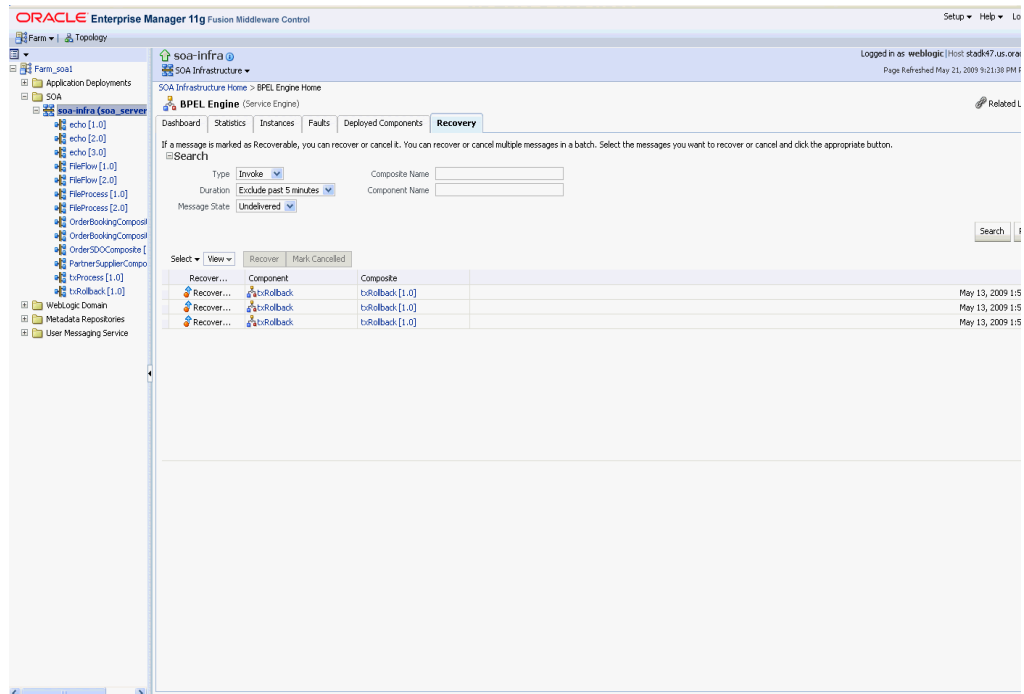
ORACLE Enterprise Manager 11g Fusion Middleware Control

Setup ▾ Help ▾ Lo

Farm ▾ | Topology

Farm_soa1
Application Deployments
SOA
soa-infra (soa_server
echo [1.0]
echo [2.0]
echo [3.0]
FileFlow [1.0]
FileFlow [2.0]
FileProcess [1.0]
FileProcess [2.0]
OrderBookingComposi
OrderBookingComposi
OrderSDOComposite [
PartnerSupplierCompo
txProcess [1.0]
txRollback [1.0]
WebLogic Domain
Metadata Repositories
User Messaging Service

soa-infra
SOA Infrastructure ▾

Logged in as weblogic | Host stadk47.us.ora
Page Refreshed May 21, 2009 9:21:38 PM

SOA Infrastructure Home > BPEL Engine Home

BPEL Engine (Service Engine)

Related L

Dashboard | Statistics | Instances | Faults | Deployed Components | Recovery

If a message is marked as Recoverable, you can recover or cancel it. You can recover or cancel multiple messages in a batch. Select the messages you want to recover or cancel and click the appropriate button.

Search

Type Invoke
Duration Exclude past 5 minutes
Message State Undelivered
Composite Name
Component Name

Search

Select ▾ View ▾ Recover Mark Cancelled

| Recover... | Component | Composite | |
|---|---|---|---|
| Recover... | txRollback | txRollback [1.0] | May 13, 2009 1:5 |
| Recover... | txRollback | txRollback [1.0] | May 13, 2009 1:5 |
| Recover... | txRollback | txRollback [1.0] | May 13, 2009 1:5 |